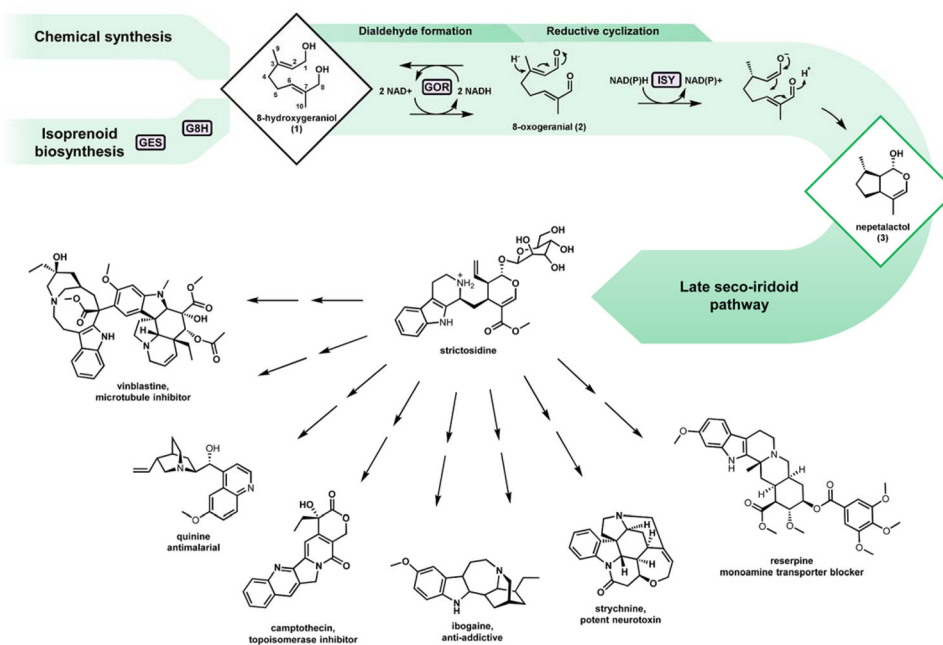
Chemical synthesis

Isoprenoid biosynthesis

GES

G8H

Dialdehyde formation

Reductive cyclization

OH

9

3

2

1

4

6

7

OH

5

8

10

8-hydroxygeraniol (1)

2 NAD+

GOR

2 NADH

H

O

O

8-oxogeranial (2)

NAD(P)H

ISY

NAD(P)+

O

O

H+

OH

O

nepetalactol (3)

Late seco-iridoid pathway

OH

O

OH

OH

OH

O

O

O

$NH_2^+$

NH

O

O

strictosidine

OH

N

O

O

NH

O

N

H

N

OH

O

O

O

N

vinblastine, microtubule inhibitor

OH

N

N

O

quinine antimalarial

HO

O

O

N

N

O

camptothecin, topoisomerase inhibitor

O

N

N

H

ibogaine, anti-addictive

N

H

H

N

O

H

O

strychnine, potent neurotoxin

O

N

N

H

H

H

H

O

O

O

O

O

O

O

O

reserpine monoamine transporter blocker